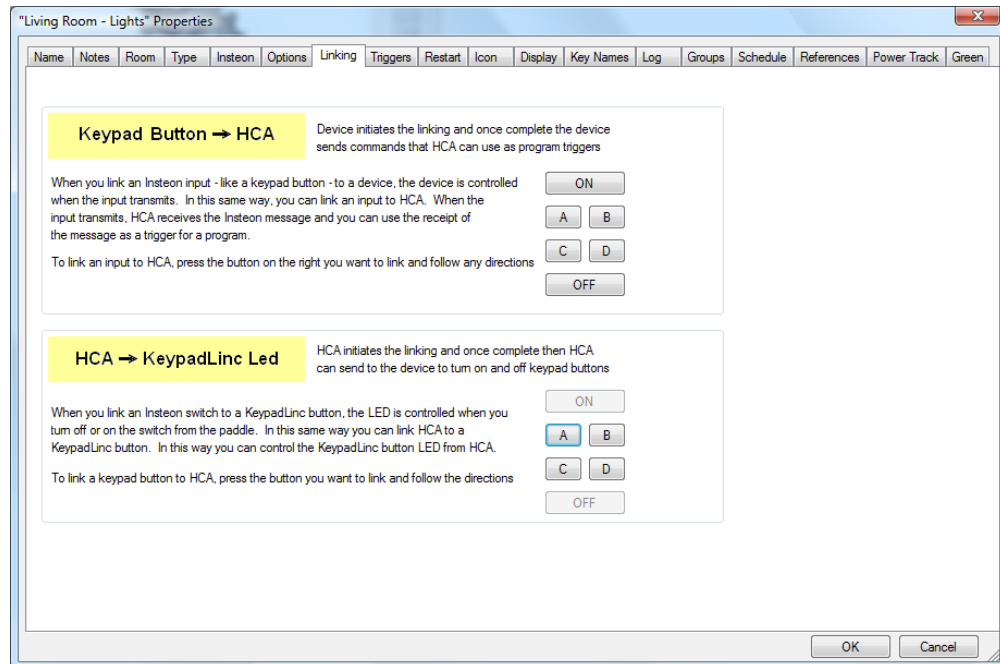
"Living Room - Lights" Properties

Name | Notes | Room | Type | Insteon | Options | Linking | Triggers | Restart | Icon | Display | Key Names | Log | Groups | Schedule | References | Power Track | Green

Keypad Button ➞ HCA

Device initiates the linking and once complete the device sends commands that HCA can use as program triggers

When you link an Insteon input - like a keypad button - to a device, the device is controlled when the input transmits. In this same way, you can link an input to HCA. When the input transmits, HCA receives the Insteon message and you can use the receipt of the message as a trigger for a program.

To link an input to HCA, press the button on the right you want to link and follow any directions

ON
A
B
C
D
OFF

HCA ➞ KeypadLinc Led

HCA initiates the linking and once complete then HCA can send to the device to turn on and off keypad buttons

When you link an Insteon switch to a KeypadLinc button, the LED is controlled when you turn off or on the switch from the paddle. In this same way you can link HCA to a KeypadLinc button. In this way you can control the KeypadLinc button LED from HCA.

To link a keypad button to HCA, press the button you want to link and follow the directions

ON
A
B
C
D
OFF

OK
Cancel